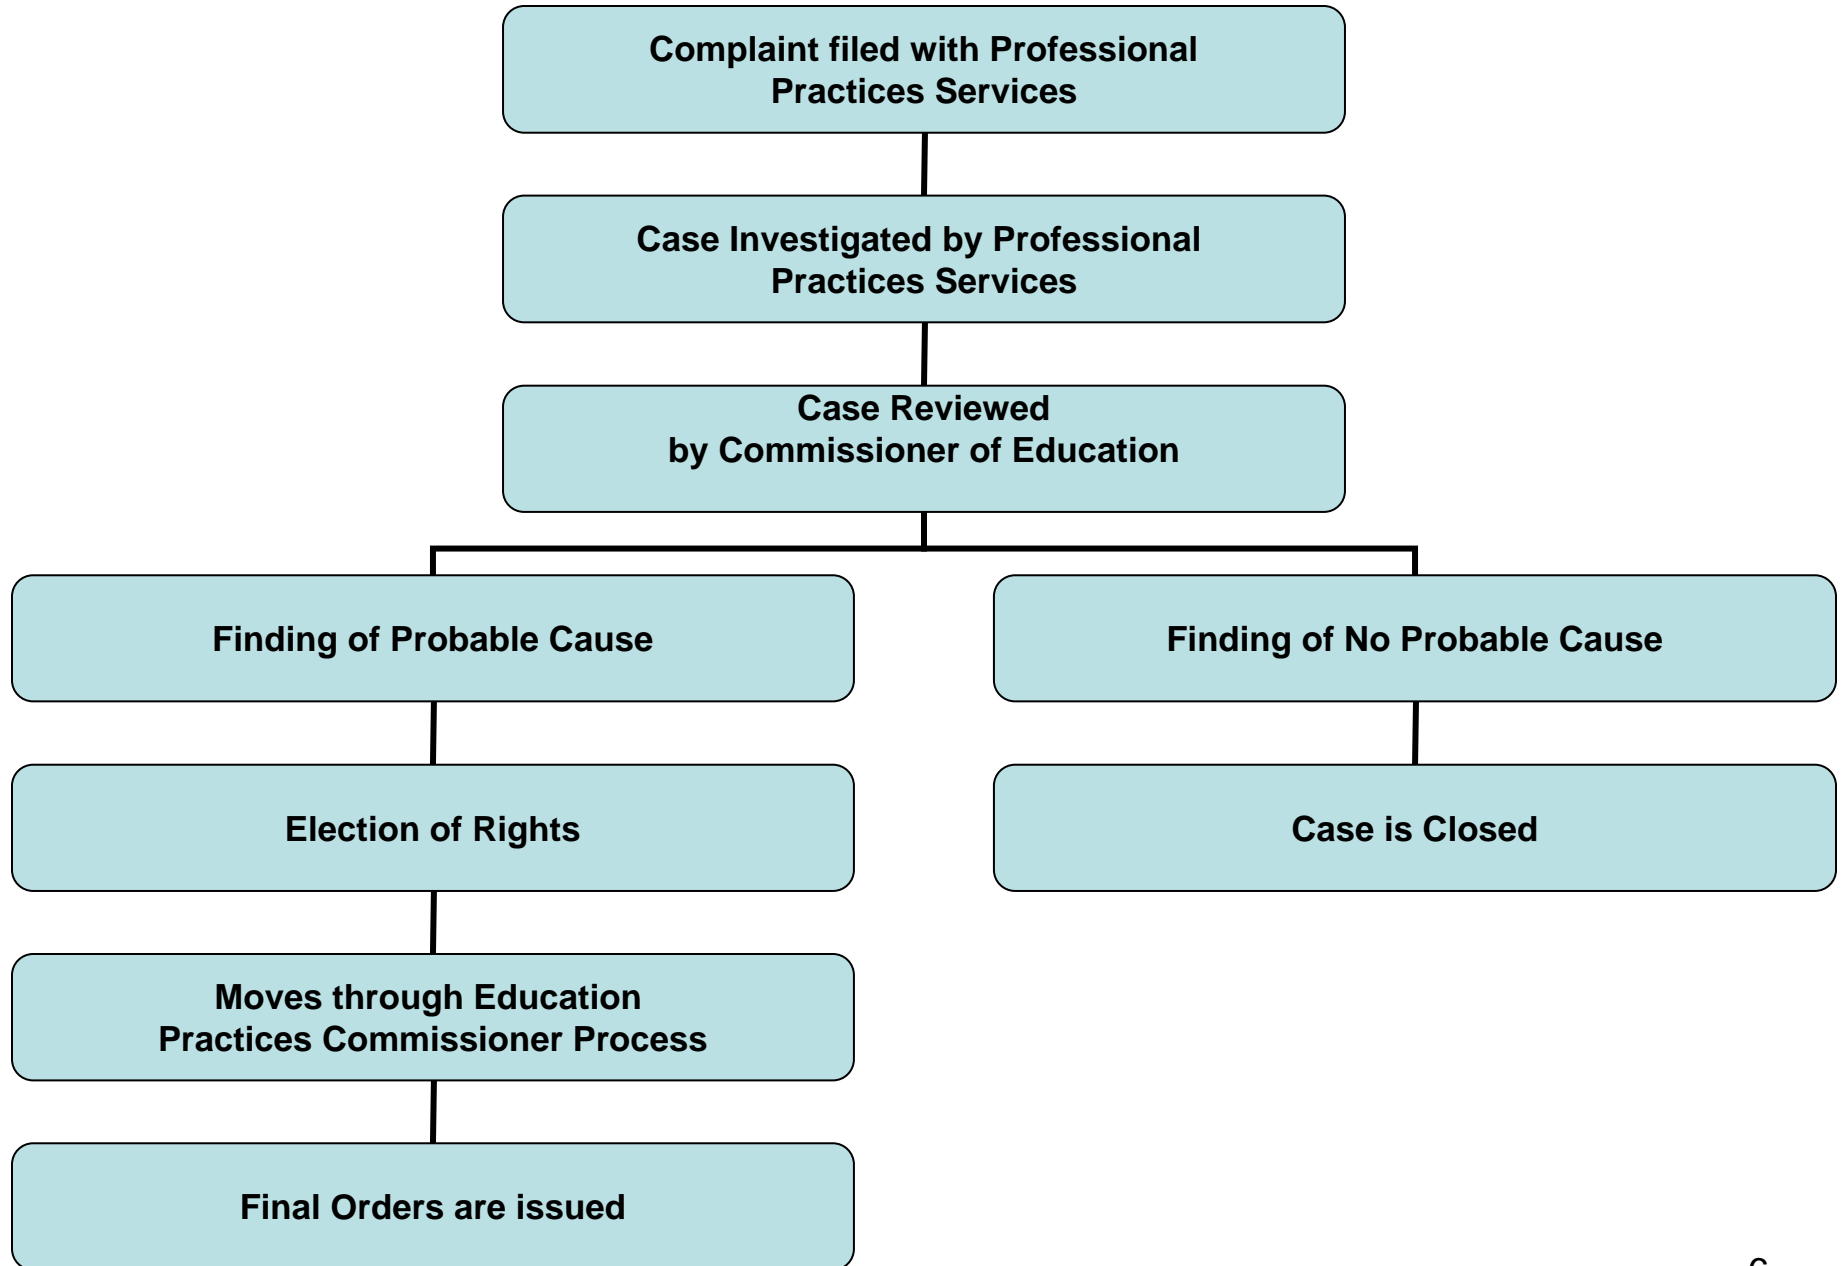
Complaint filed with Professional Practices Services

Case Investigated by Professional Practices Services

Case Reviewed by Commissioner of Education

Finding of Probable Cause

Finding of No Probable Cause

Election of Rights

Case is Closed

Moves through Education Practices Commissioner Process

Final Orders are issued

6